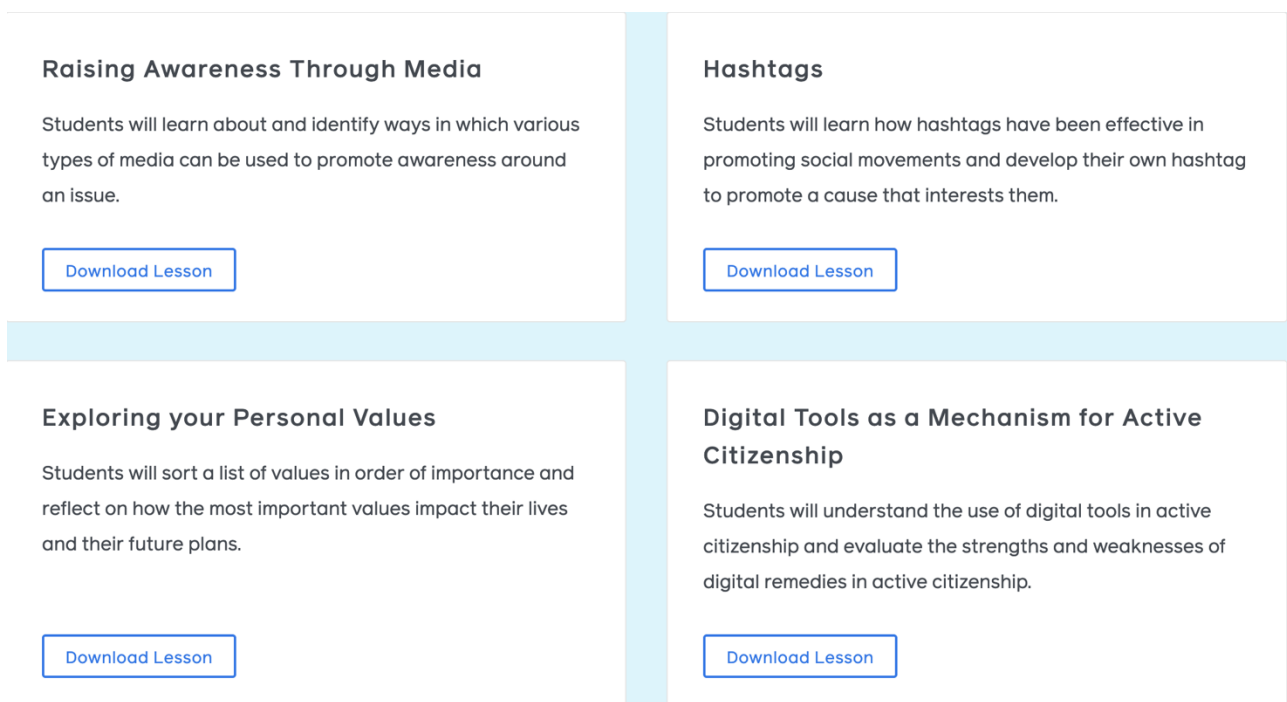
Raising Awareness Through Media

Students will learn about and identify ways in which various types of media can be used to promote awareness around an issue.

Download Lesson

Hashtags

Students will learn how hashtags have been effective in promoting social movements and develop their own hashtag to promote a cause that interests them.

Download Lesson

Exploring your Personal Values

Students will sort a list of values in order of importance and reflect on how the most important values impact their lives and their future plans.

Download Lesson

Digital Tools as a Mechanism for Active Citizenship

Students will understand the use of digital tools in active citizenship and evaluate the strengths and weaknesses of digital remedies in active citizenship.

Download Lesson